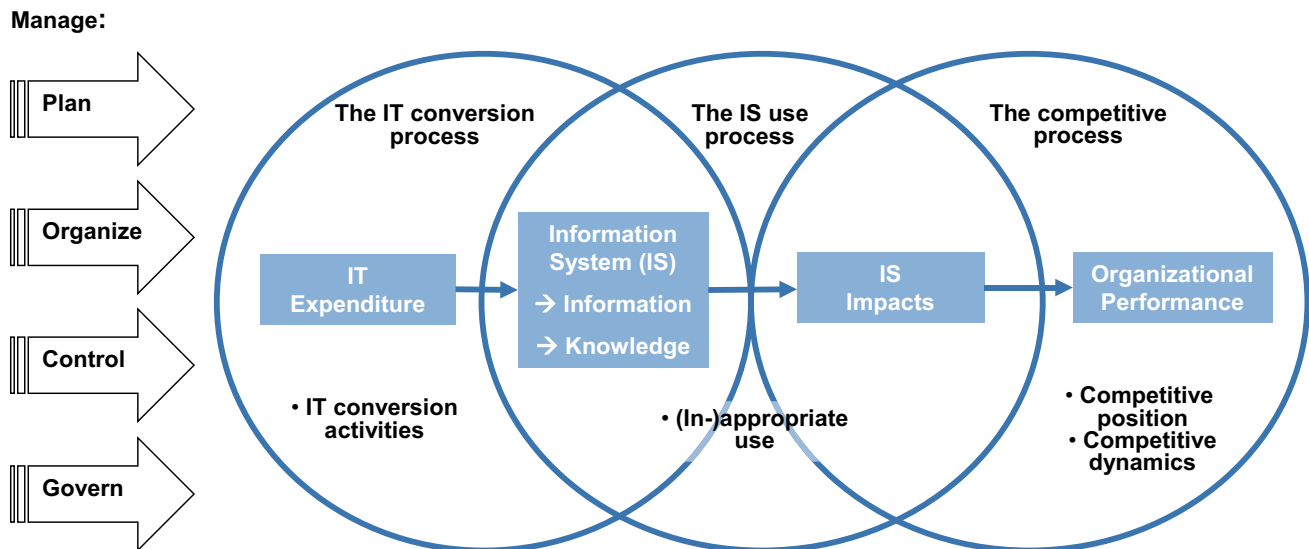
Manage:

Plan

Organize

Control

Govern

The IT conversion process

The IS use process

The competitive process

IT Expenditure

Information System (IS)
→ Information
→ Knowledge

IS Impacts

Organizational Performance

• IT conversion activities

• (In-)appropriate use

• Competitive position
• Competitive dynamics